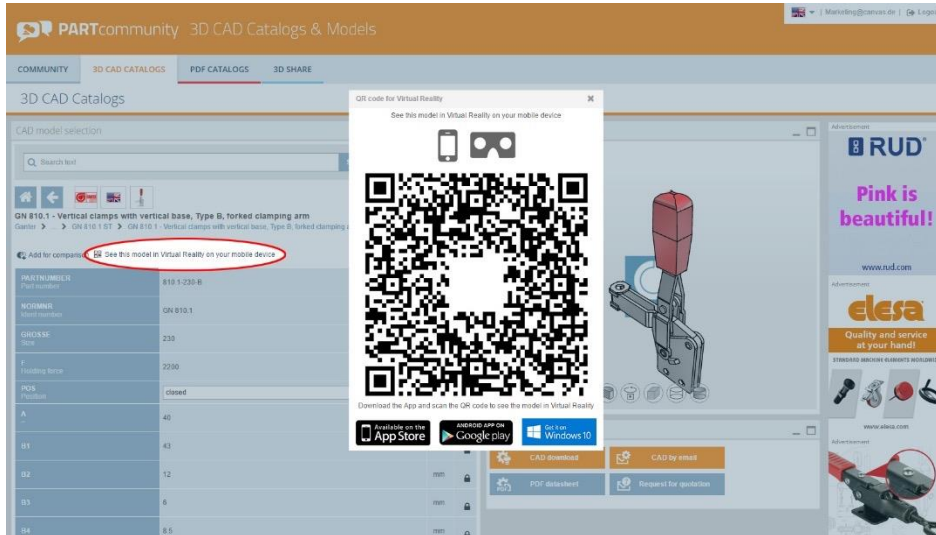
PARTcommunity 3D CAD Catalogs & Models

Marketing@cadenas.de | Logout

COMMUNITY 3D CAD CATALOGS PDF CATALOGS 3D SHARE

3D CAD Catalogs

CAD model selection

Search text

GN 810.1 - Vertical clamps with vertical base, Type B, forked clamping arm

Ganter > ... > GN 810.1 ST > GN 810.1 - Vertical clamps with vertical base, Type B, forked clamping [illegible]

Add for comparison

See this model in Virtual Reality on your mobile device

| PARTNUMBER Part number | 810.1-230-B | | |
|---|---|---|---|
| NORMNR Norm number | GN 810.1 | | |
| GROSSE Size | 230 | | |
| F Holding force | 2200 | | |
| POS Position | closed | | |
| A | 40 | | |
| B1 | 43 | | |
| B2 | 12 | mm | |
| B3 | 6 | mm | |
| B4 | 8.5 | mm | |

QR code for Virtual Reality

See this model in Virtual Reality on your mobile device

Download the App and scan the QR code to see the model in Virtual Reality

Available on the App Store

ANDROID APP ON Google play

Get it on Windows 10

CAD download

CAD by email

PDF datasheet

Request for quotation

Advertisement

RUD

Pink is beautiful!

www.rud.com

Advertisement

elesa

Quality and service at your hand!

STANDARD MACHINE ELEMENTS WORLDWIDE

www.elesa.com

Advertisement